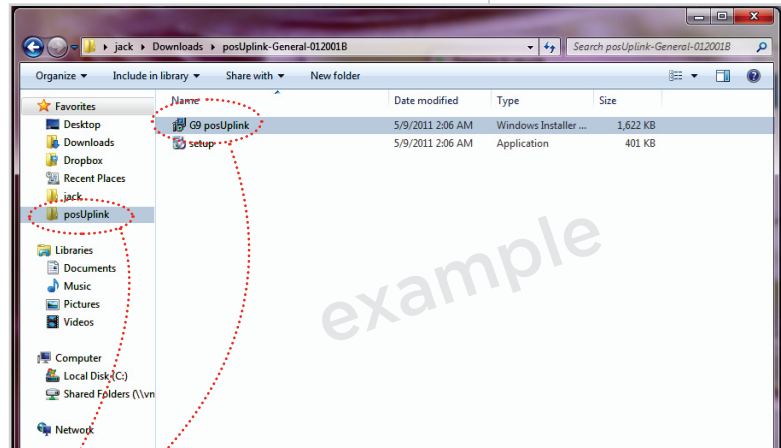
jack ▸ Downloads ▸ posUplink-General-012001B

Search posUplink-General-012001B

Organize ▾ Include in library ▾ Share with ▾ New folder

Favorites
Desktop
Downloads
Dropbox
Recent Places
jack
posUplink

Libraries
Documents
Music
Pictures
Videos

Computer
Local Disk (C:)
Shared Folders (\\vn

Network

| Name | Date modified | Type | Size |
|---|---|---|---|
| G9 posUplink | 5/9/2011 2:06 AM | Windows Installer ... | 1,622 KB |
| setup | 5/9/2011 2:06 AM | Application | 401 KB |

example